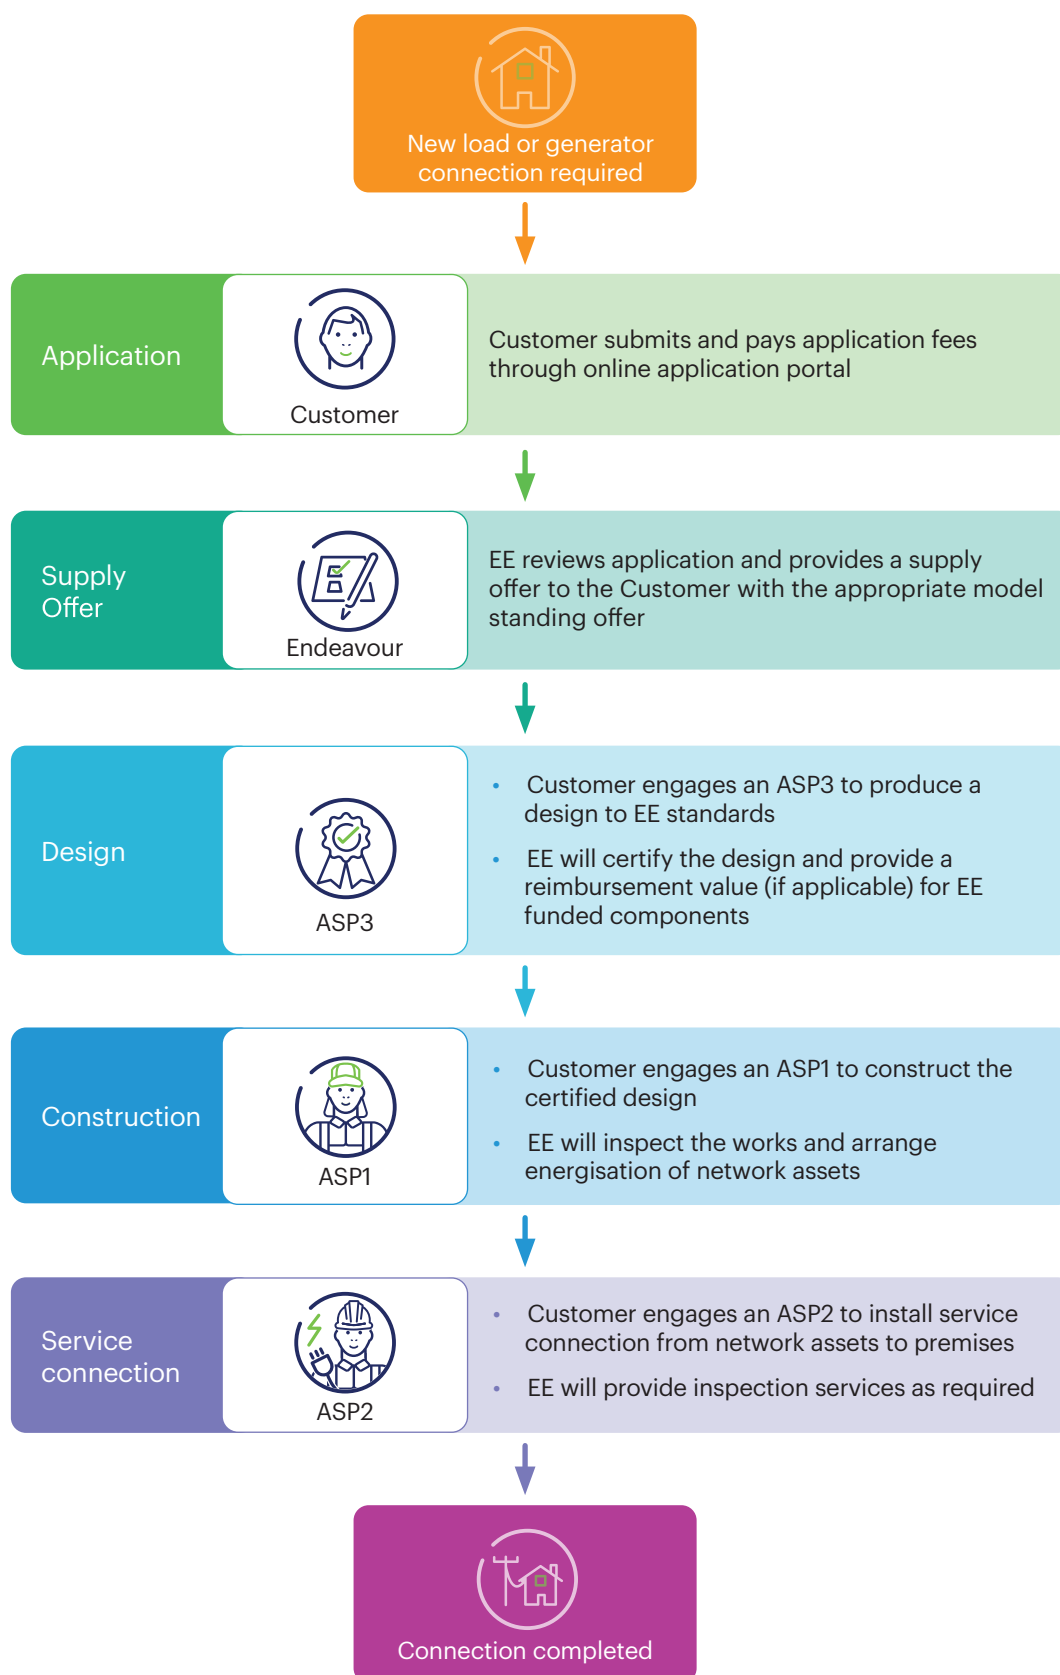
New load or generator connection required

Application

Customer

Customer submits and pays application fees through online application portal

Supply Offer

Endeavour

EE reviews application and provides a supply offer to the Customer with the appropriate model standing offer

Design

ASP3

- Customer engages an ASP3 to produce a design to EE standards
- EE will certify the design and provide a reimbursement value (if applicable) for EE funded components

Construction

ASP1

- Customer engages an ASP1 to construct the certified design
- EE will inspect the works and arrange energisation of network assets

Service connection

ASP2

- Customer engages an ASP2 to install service connection from network assets to premises
- EE will provide inspection services as required

Connection completed